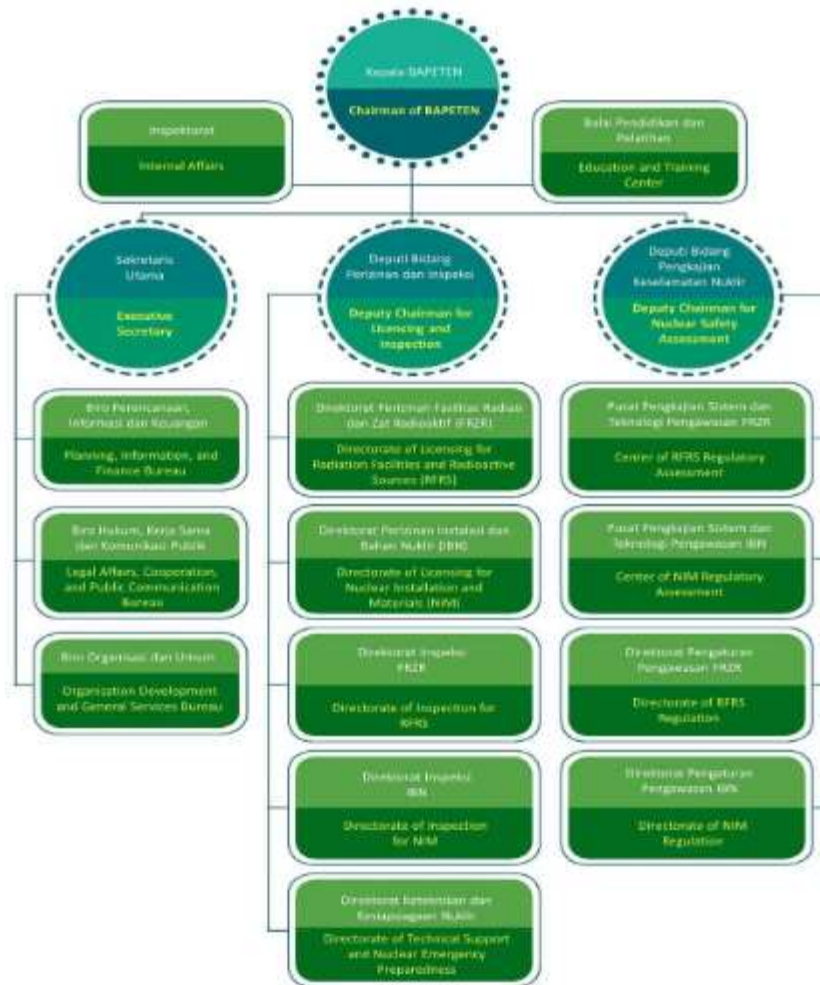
Kepala BAPETEN

Chairman of BAPETEN

Inspektorat

Internal Affairs

Balai Pendidikan dan Pelatihan

Education and Training Center

Sekretaris Utama

Executive Secretary

Deputi Bidang Perizinan dan Inspeksi

Deputy Chairman for Licencing and Inspection

Deputi Bidang Pengkajian Keselamatan Nuklir

Deputy Chairman for Nuclear Safety Assessment

Biro Perencanaan, Informasi dan Keuangan

Planning, Information, and Finance Bureau

Biro Hukum, Kerja Sama dan Komunikasi Publik

Legal Affairs, Cooperation, and Public Communication Bureau

Biro Organisasi dan Umum

Organization Development and General Services Bureau

Direktorat Perizinan Fasilitas Radiasi dan Zat Radioaktif (FRZR)

Directorate of Licensing for Radiation Facilities and Radioactive Sources (RFRS)

Direktorat Perizinan Instalasi dan Bahan Nuklir (IBN)

Directorate of Licensing for Nuclear Installation and Materials (NIM)

Direktorat Inspeksi FRZR

Directorate of Inspection for RFRS

Direktorat Inspeksi IBN

Directorate of Inspection for NIM

Direktorat Keteknikan dan Kesiapsiagaan Nuklir

Directorate of Technical Support and Nuclear Emergency Preparedness

Pusat Pengkajian Sistem dan Teknologi Pengawasan FRZR

Center of RFRS Regulatory Assessment

Pusat Pengkajian Sistem dan Teknologi Pengawasan IBN

Center of NIM Regulatory Assessment

Direktorat Pengaturan Pengawasan FRZR

Directorate of RFRS Regulation

Direktorat Pengaturan Pengawasan IBN

Directorate of NIM Regulation